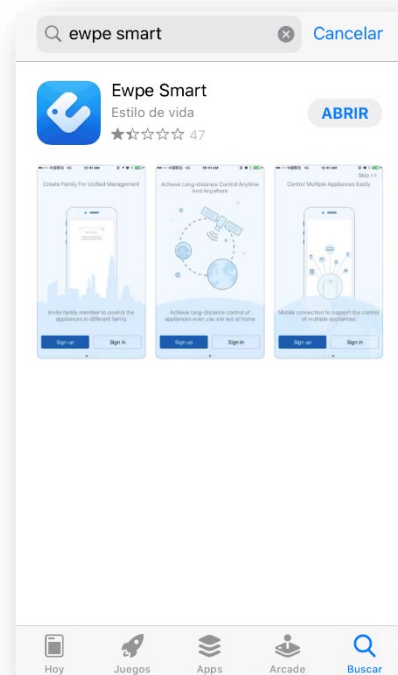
ewpe smart

Cancelar

Ewpe Smart

Estilo de vida

47

ABRIR

Create Family For Unified Management

Invite family member to control the appliances in different family

Sign up

Sign in

Achieve Long-distance Control Anytime And Anywhere

Achieve long-distance control of appliances even you are not at home

Sign up

Sign in

Skip >>

Control Multiple Appliances Easily

Mobile connection to support the control of multiple appliances

Sign up

Sign in

Hoy

Juegos

Apps

Arcade

Buscar